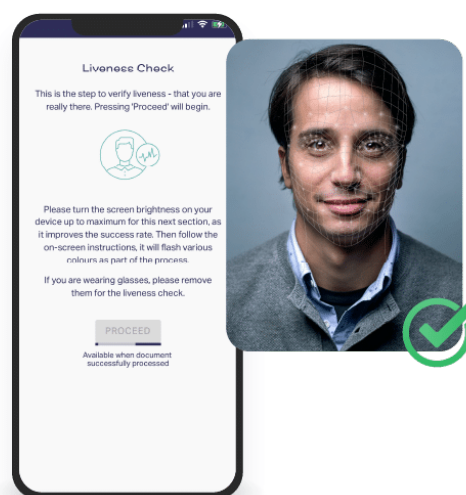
Liveness Check

This is the step to verify liveness - that you are really there. Pressing 'Proceed' will begin.

Please turn the screen brightness on your device up to maximum for this next section, as it improves the success rate. Then follow the on-screen instructions, it will flash various colours as part of the process.

If you are wearing glasses, please remove them for the liveness check.

PROCEED

Available when document successfully processed